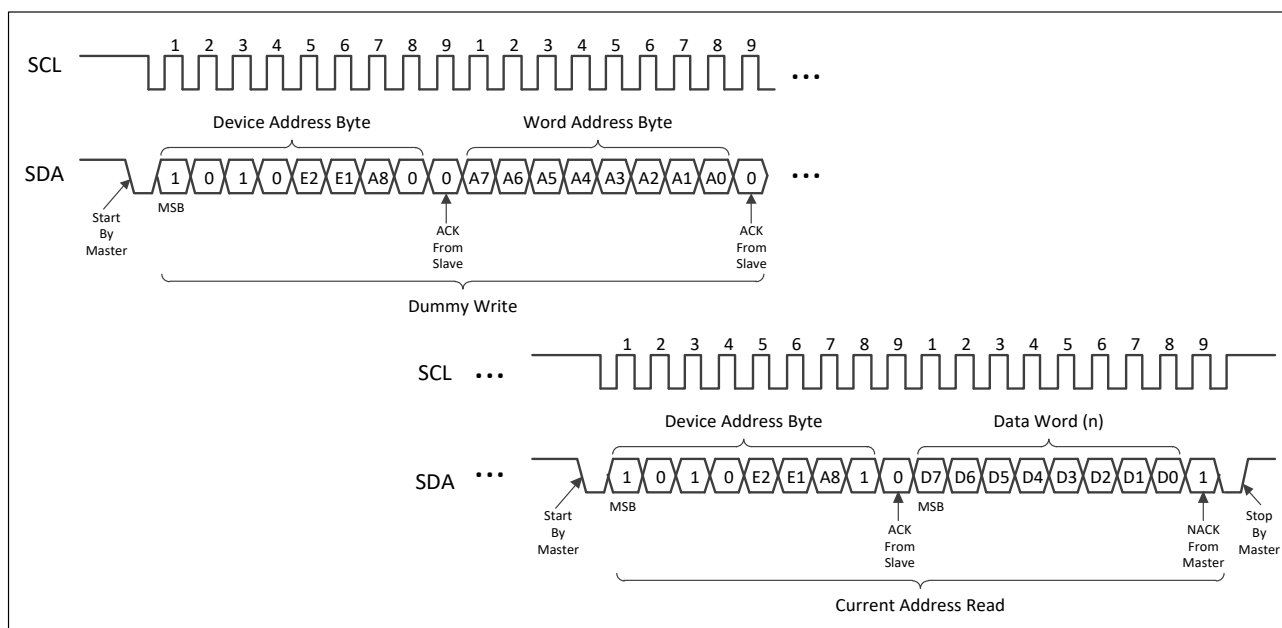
SCL
1 2 3 4 5 6 7 8 9 1 2 3 4 5 6 7 8 9
• • •

Device Address Byte
Word Address Byte

SDA
1 0 1 0 E2 E1 A8 0 0 A7 A6 A5 A4 A3 A2 A1 A0 0
• • •

Start By Master
MSB
ACK From Slave
ACK From Slave

Dummy Write

SCL • • •
1 2 3 4 5 6 7 8 9 1 2 3 4 5 6 7 8 9

Device Address Byte
Data Word (n)

SDA • • •
1 0 1 0 E2 E1 A8 1 0 D7 D6 D5 D4 D3 D2 D1 D0 1

Start By Master
MSB
ACK From Slave
MSB
NACK From Master
Stop By Master

Current Address Read